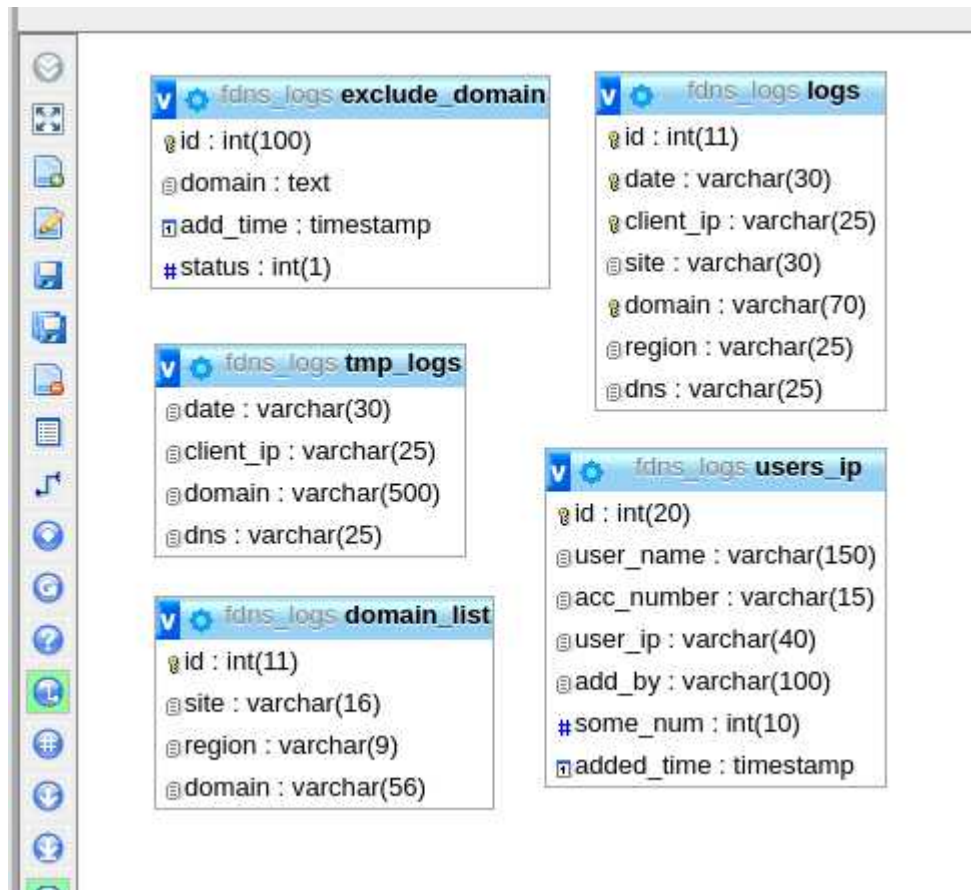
v fdns_logs exclude_domain
id : int(100)
domain : text
add_time : timestamp
#status : int(1)

v fdns_logs logs
id : int(11)
date : varchar(30)
client_ip : varchar(25)
site : varchar(30)
domain : varchar(70)
region : varchar(25)
dns : varchar(25)

v fdns_logs tmp_logs
date : varchar(30)
client_ip : varchar(25)
domain : varchar(500)
dns : varchar(25)

v fdns_logs users_ip
id : int(20)
user_name : varchar(150)
acc_number : varchar(15)
user_ip : varchar(40)
add_by : varchar(100)
#some_num : int(10)
added_time : timestamp

v fdns_logs domain_list
id : int(11)
site : varchar(16)
region : varchar(9)
domain : varchar(56)